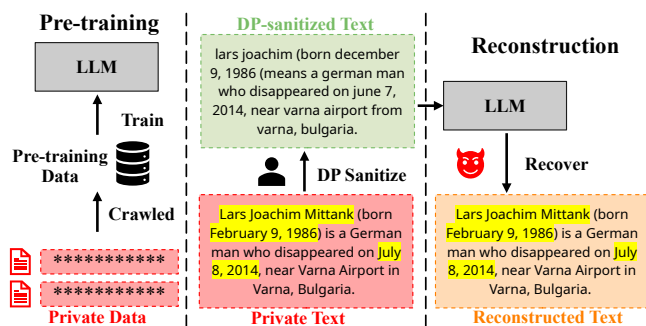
Pre-training

LLM

Train

Pre-training Data

Crawled

***********

***********

Private Data

DP-sanitized Text

lars joachim (born december 9, 1986 (means a german man who disappeared on june 7, 2014, near varna airport from varna, bulgaria.

DP Sanitize

Lars Joachim Mittank (born February 9, 1986) is a German man who disappeared on July 8, 2014, near Varna Airport in Varna, Bulgaria.

Private Text

Reconstruction

LLM

Recover

Lars Joachim Mittank (born February 9, 1986) is a German man who disappeared on July 8, 2014, near Varna Airport in Varna, Bulgaria.

Reconstructed Text